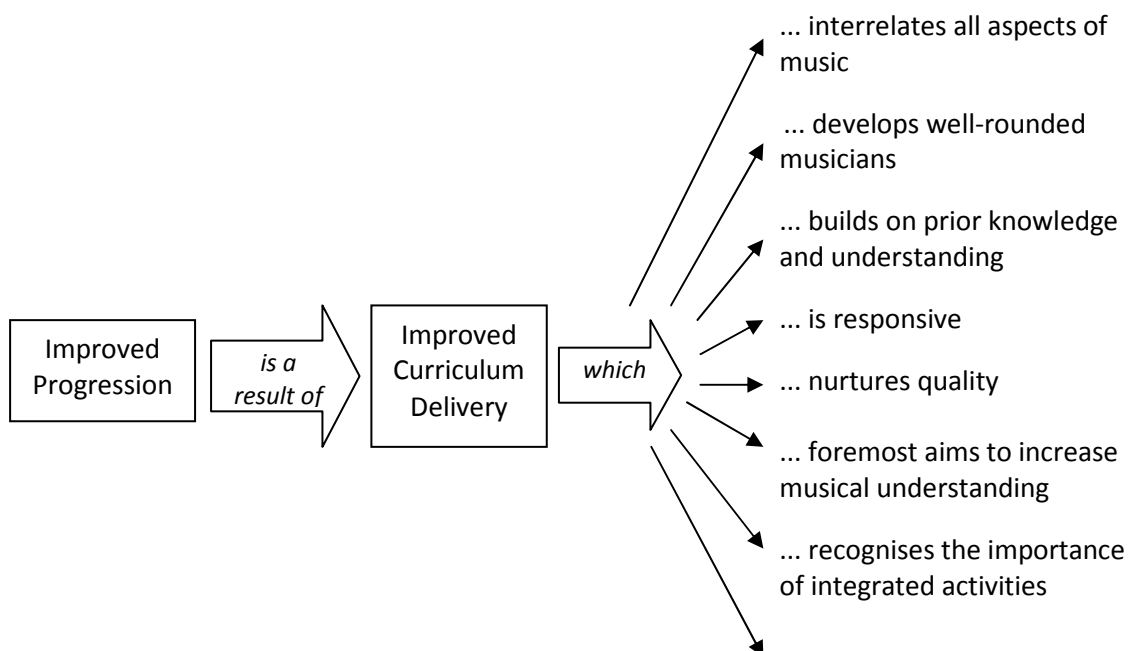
Improved Progression

is a result of

Improved Curriculum Delivery

which

... interrelates all aspects of music

... develops well-rounded musicians

... builds on prior knowledge and understanding

... is responsive

... nurtures quality

... foremost aims to increase musical understanding

... recognises the importance of integrated activities